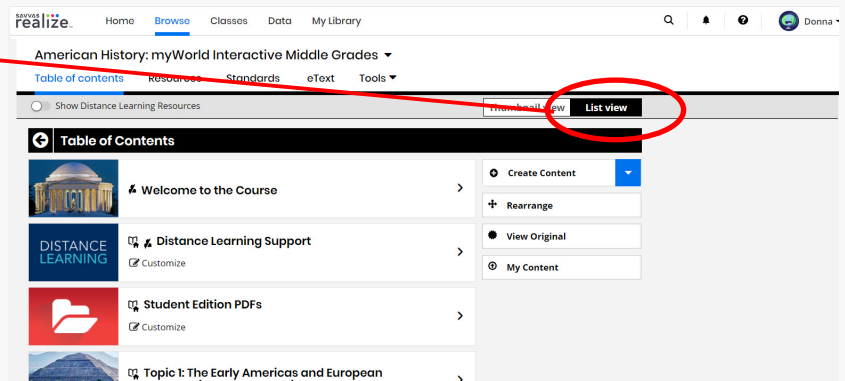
SAVVAS realize.

Home Browse Classes Data My Library

Donna

American History: myWorld Interactive Middle Grades

Table of contents Resources Standards eText Tools

Show Distance Learning Resources

Thumbnail view List view

Table of Contents

Welcome to the Course

DISTANCE LEARNING

Distance Learning Support

Customize

Student Edition PDFs

Customize

Topic 1: The Early Americas and European

Create Content

Rearrange

View Original

My Content